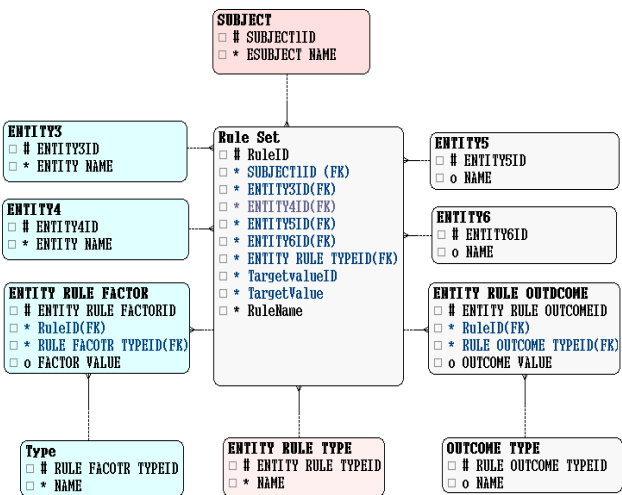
SUBJECT
□ # SUBJECT1ID
□ * ESUBJECT NAME

ENTITY3
□ # ENTITY3ID
□ * ENTITY NAME

ENTITY4
□ # ENTITY4ID
□ * ENTITY NAME

ENTITY RULE FACTOR
□ # ENTITY RULE FACTORID
□ * RuleID(FK)
□ * RULE FACOTR TYPEID(FK)
□ o FACTOR VALUE

Rule Set
□ # RuleID
□ * SUBJECT1ID (FK)
□ * ENTITY3ID(FK)
□ * ENTITY4ID(FK)
□ * ENTITY5ID(FK)
□ * ENTITY6ID(FK)
□ * ENTITY RULE TYPEID(FK)
□ * TargetvalueID
□ * TargetValue
□ * RuleName

ENTITY5
□ # ENTITY5ID
□ o NAME

ENTITY6
□ # ENTITY6ID
□ o NAME

ENTITY RULE OUTDCOME
□ # ENTITY RULE OUTCOMEID
□ * RuleID(FK)
□ * RULE OUTCOME TYPEID(FK)
□ o OUTCOME VALUE

Type
□ # RULE FACOTR TYPEID
□ * NAME

ENTITY RULE TYPE
□ # ENTITY RULE TYPEID
□ * NAME

OUTCOME TYPE
□ # RULE OUTCOME TYPEID
□ o NAME